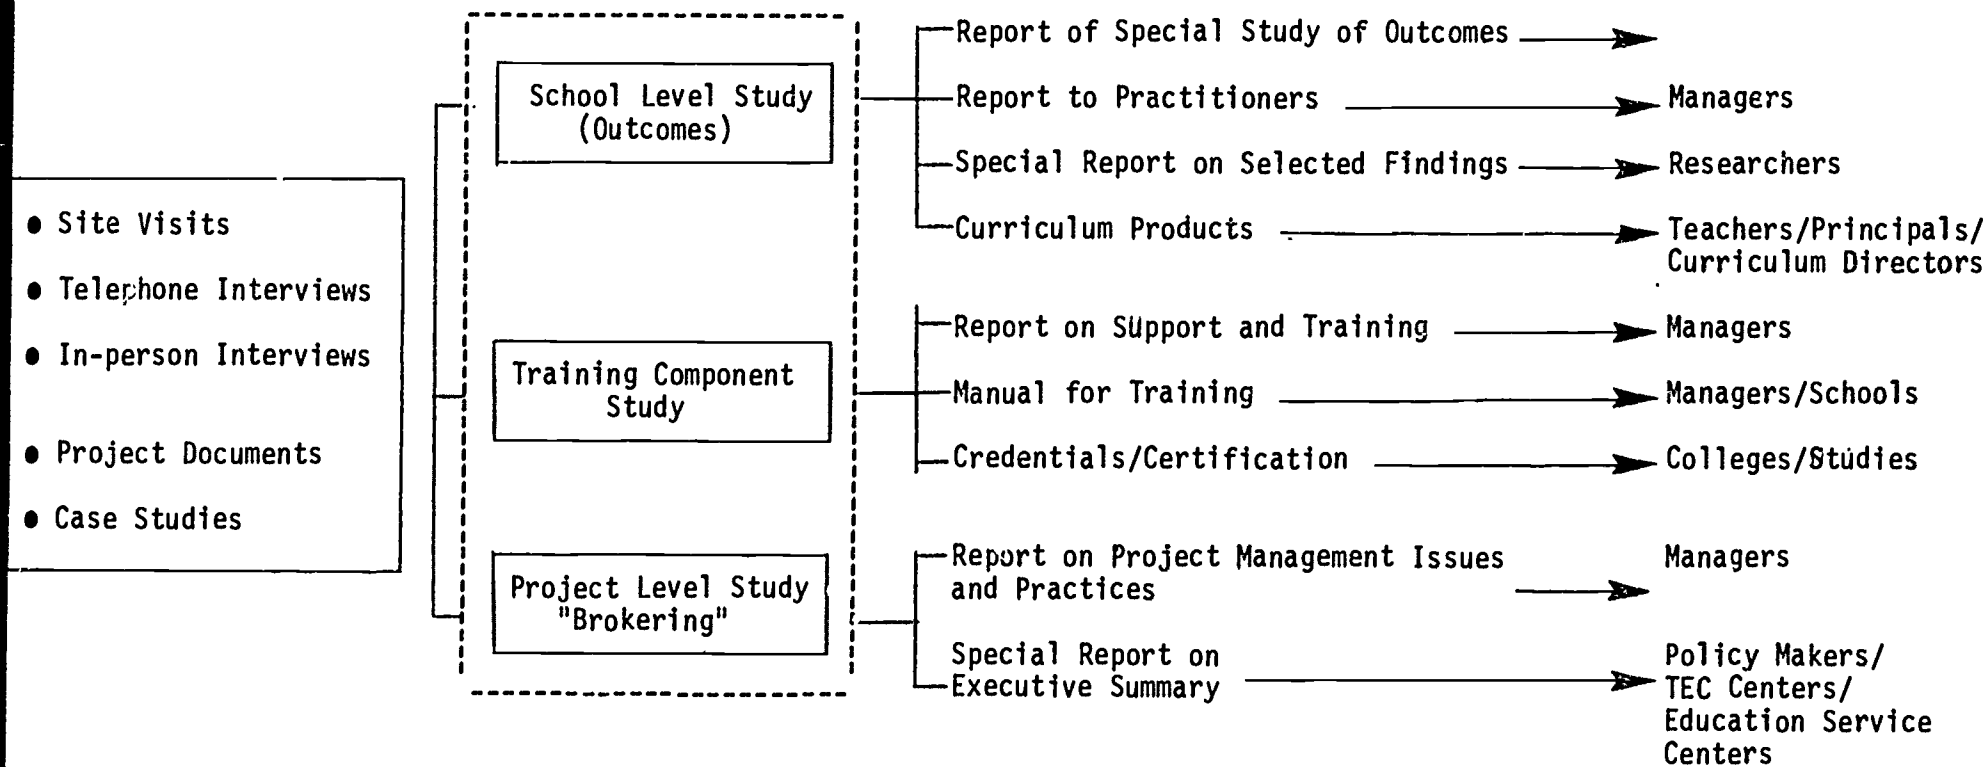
● Site Visits
● Telephone Interviews
● In-person Interviews
● Project Documents
● Case Studies

School Level Study (Outcomes)

Training Component Study

Project Level Study "Brokering"

Report of Special Study of Outcomes

Report to Practitioners → Managers

Special Report on Selected Findings → Researchers

Curriculum Products → Teachers/Principals/ Curriculum Directors

Report on Support and Training → Managers

Manual for Training → Managers/Schools

Credentials/Certification → Colleges/Studies

Report on Project Management Issues and Practices → Managers

Special Report on Executive Summary → Policy Makers/ TEC Centers/ Education Service Centers